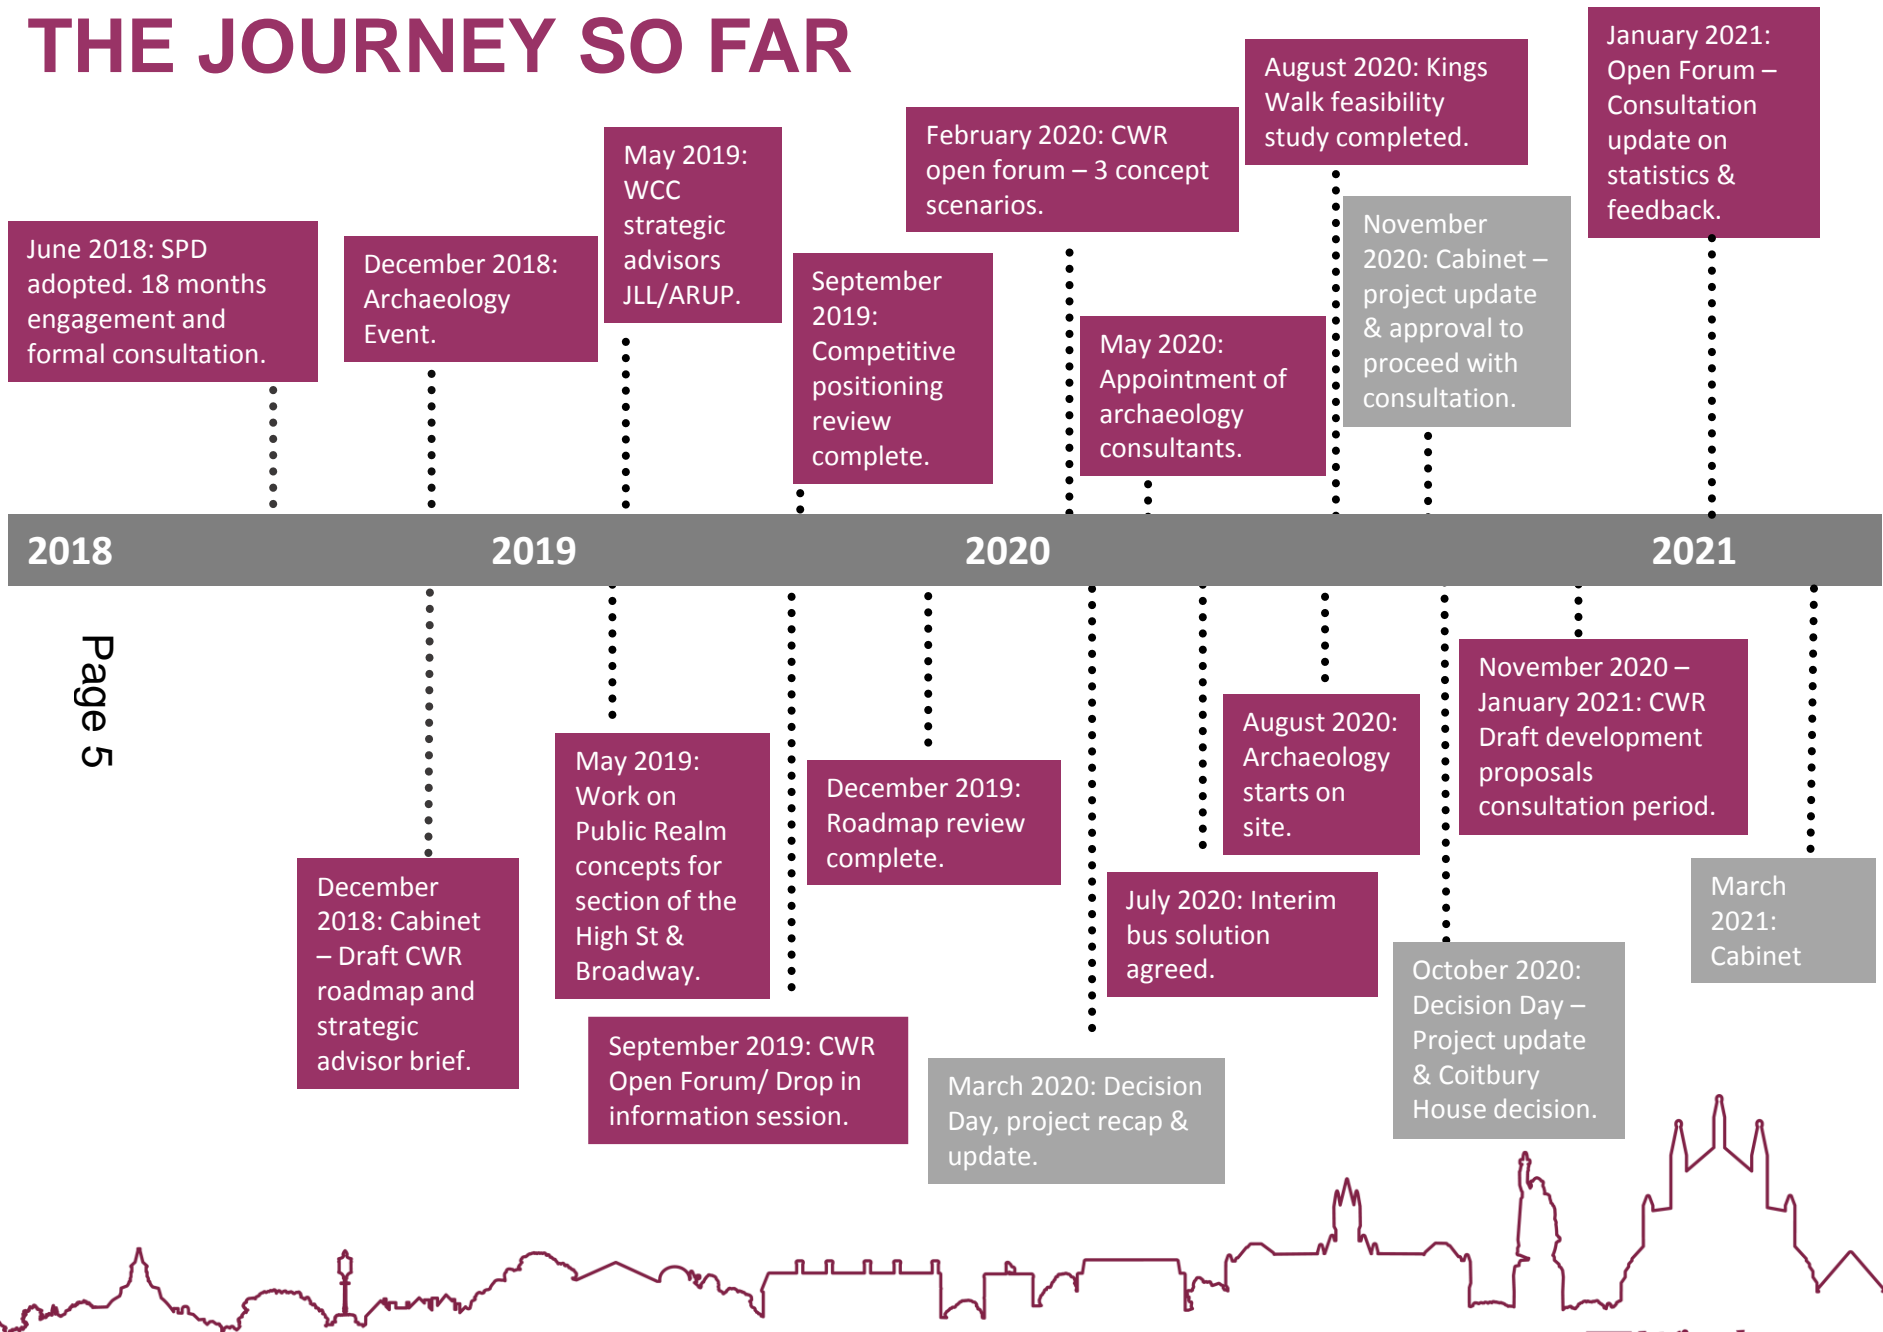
THE JOURNEY SO FAR

June 2018: SPD adopted. 18 months engagement and formal consultation.

December 2018: Archaeology Event.

May 2019: WCC strategic advisors JLL/ARUP.

September 2019: Competitive positioning review complete.

February 2020: CWR open forum – 3 concept scenarios.

May 2020: Appointment of archaeology consultants.

August 2020: Kings Walk feasibility study completed.

November 2020: Cabinet – project update & approval to proceed with consultation.

January 2021: Open Forum – Consultation update on statistics & feedback.

2018

2019

2020

2021

Page 5

December 2018: Cabinet – Draft CWR roadmap and strategic advisor brief.

May 2019: Work on Public Realm concepts for section of the High St & Broadway.

September 2019: CWR Open Forum/ Drop in information session.

December 2019: Roadmap review complete.

March 2020: Decision Day, project recap & update.

July 2020: Interim bus solution agreed.

August 2020: Archaeology starts on site.

October 2020: Decision Day – Project update & Coitbury House decision.

November 2020 – January 2021: CWR Draft development proposals consultation period.

March 2021: Cabinet